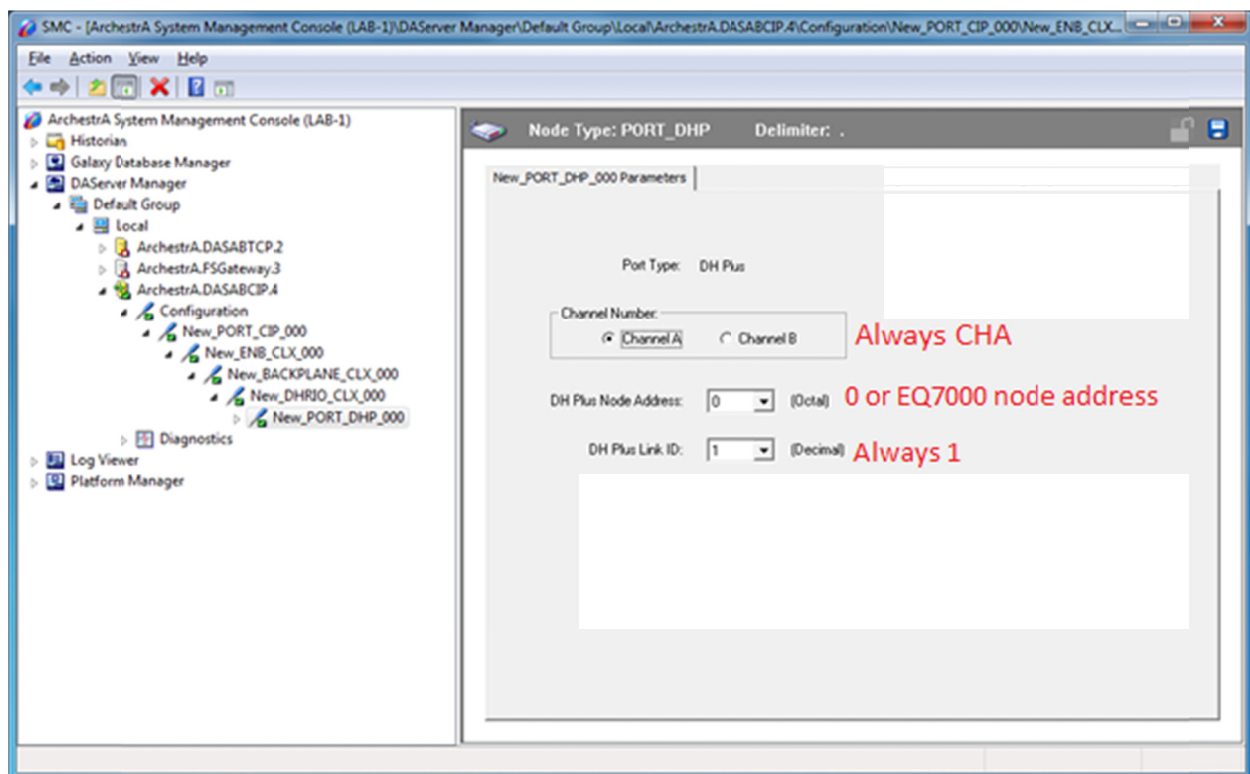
SMC - [ArchestrA System Management Console (LAB-1)\DAServer Manager\Default Group\Local\ArchestrA.DASABCIP.4\Configuration\New_PORT_CIP_000\New_ENB_CLX...

File Action View Help

ArchestrA System Management Console (LAB-1)
Historian
Galaxy Database Manager
DAServer Manager
Default Group
Local
ArchestrA.DASABTCP.2
ArchestrA.FSGateway.3
ArchestrA.DASABCIP.4
Configuration
New_PORT_CIP_000
New_ENB_CLX_000
New_BACKPLANE_CLX_000
New_DHRIO_CLX_000
New_PORT_DHP_000
Diagnostics
Log Viewer
Platform Manager

Node Type: PORT_DHP Delimiter: .

New_PORT_DHP_000 Parameters

Port Type: DH Plus

Channel Number:
Channel A Channel B
Always CHA

DH Plus Node Address: 0 (Octal) 0 or EQ7000 node address

DH Plus Link ID: 1 (Decimal) Always 1